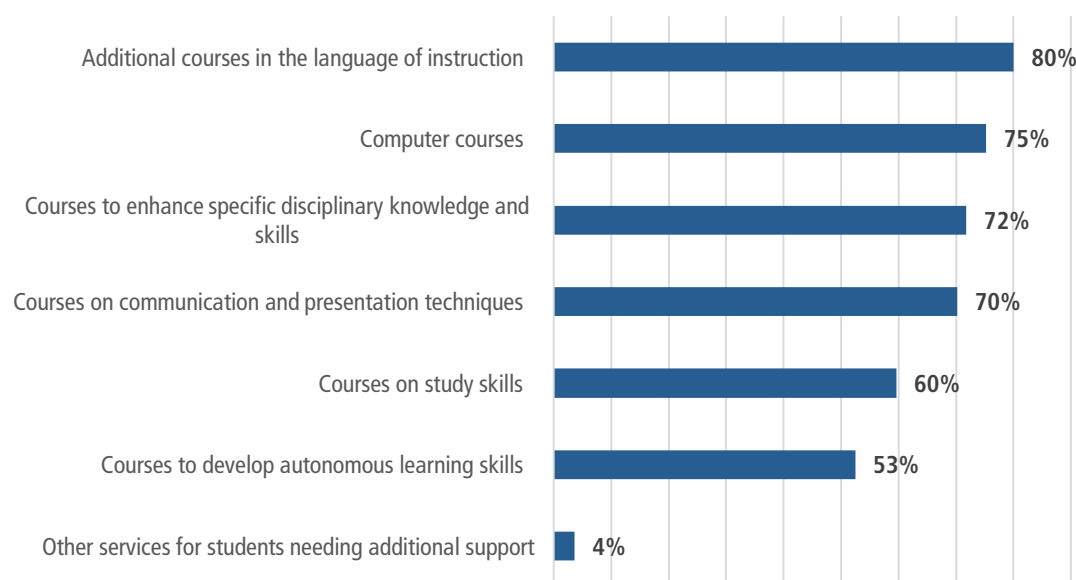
Additional courses in the language of instruction 80%

Computer courses 75%

Courses to enhance specific disciplinary knowledge and skills 72%

Courses on communication and presentation techniques 70%

Courses on study skills 60%

Courses to develop autonomous learning skills 53%

Other services for students needing additional support 4%